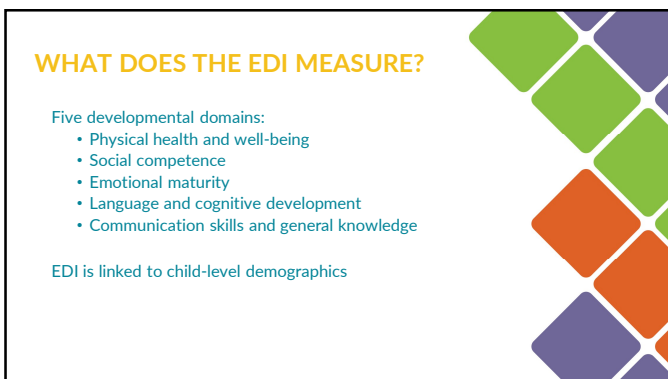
WHAT DOES THE EDI MEASURE?

Five developmental domains:
- Physical health and well-being
- Social competence
- Emotional maturity
- Language and cognitive development
- Communication skills and general knowledge

EDI is linked to child-level demographics